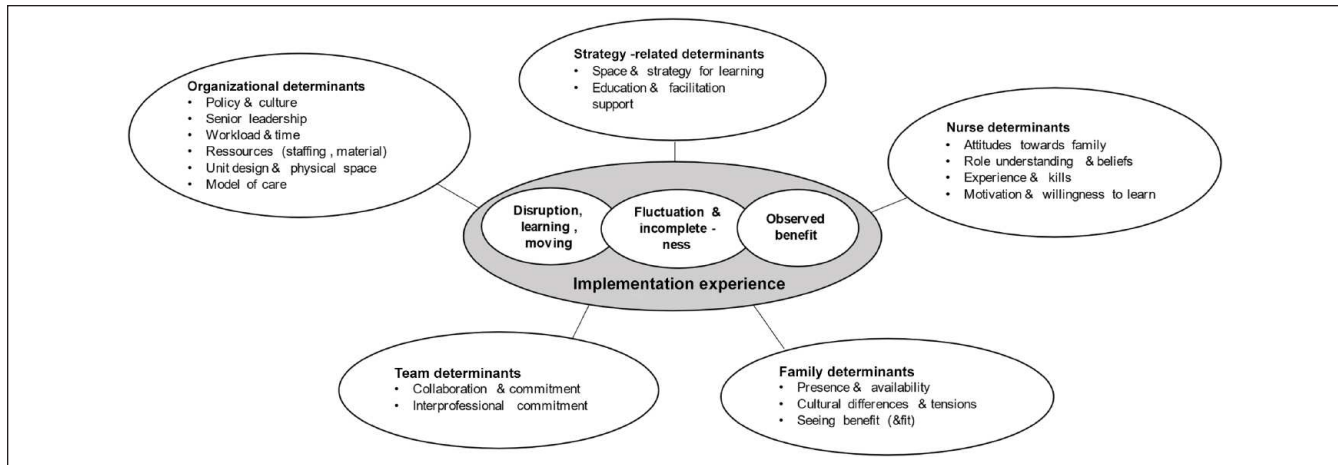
Strategy -related determinants
• Space & strategy for learning
• Education & facilitation support

Organizational determinants
• Policy & culture
• Senior leadership
• Workload & time
• Ressources (staffing , material)
• Unit design & physical space
• Model of care

Nurse determinants
• Attitudes towards family
• Role understanding & beliefs
• Experience & kills
• Motivation & willingness to learn

Disruption, learning , moving

Fluctuation & incomplete - ness

Observed benefit

Implementation experience

Team determinants
• Collaboration & commitment
• Interprofessional commitment

Family determinants
• Presence & availability
• Cultural differences & tensions
• Seeing benefit (&fit)